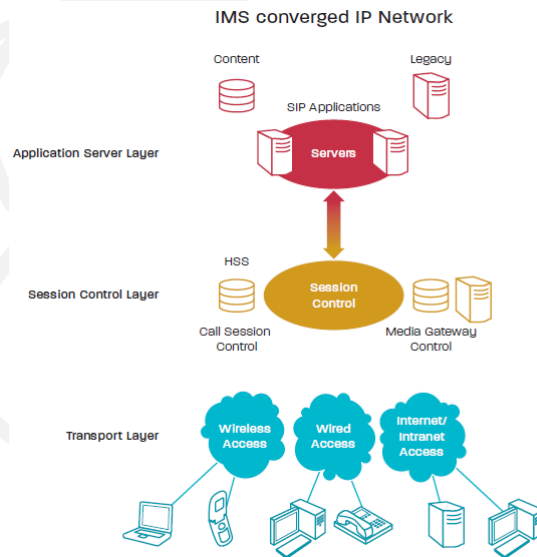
IMS converged IP Network

Content

Legacy

SIP Applications

Application Server Layer

Servers

HSS

Session Control Layer

Session Control

Call Session Control

Media Gateway Control

Transport Layer

Wireless Access

Wired Access

Internet/ Intranet Access